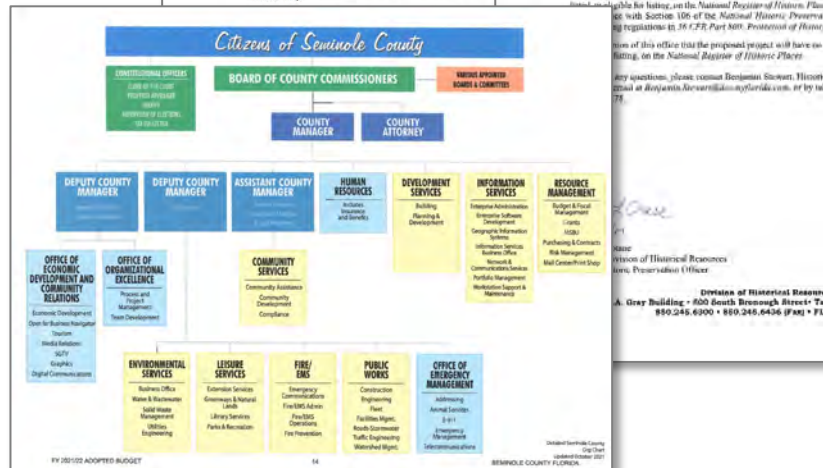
listed or eligible for listing, on the National Register of Historic Places
ce with Section 106 of the National Historic Preserva
g regulations in 36 CFR Part 800: Protection of Histor

nion of this office that the proposed project will have no
listing, on the National Register of Historic Places

any questions, please contact Benjamin Stewart, Historic
email at Benjamin.Stewart@dos.myflorida.com, or by te
75.

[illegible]

Chase
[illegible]
Division of Historical Resources
toric Preservation Officer

Division of Historical Resourc
A. Gray Building • 500 South Bronough Street• Ta
850.245.6300 • 850.245.6436 (Fax) • FL

Citizens of Seminole County

CONSTITUTIONAL OFFICERS
CLERK OF THE COURT
PROPERTY APPRAISER
SHERIFF
SUPERVISOR OF ELECTIONS
TAX COLLECTOR

BOARD OF COUNTY COMMISSIONERS

VARIOUS APPOINTED BOARDS & COMMITTEES

COUNTY MANAGER

COUNTY ATTORNEY

DEPUTY COUNTY MANAGER
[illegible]

DEPUTY COUNTY MANAGER

ASSISTANT COUNTY MANAGER
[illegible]

HUMAN RESOURCES
Activities
Insurance and Benefits

DEVELOPMENT SERVICES
Building
Planning & Development

INFORMATION SERVICES
Enterprise Administration
Enterprise Software Development
Geographic Information Systems
Information Services Business Office
Network & Communications Services
Workstation Support & Maintenance

RESOURCE MANAGEMENT
Budget & Fiscal Management
Grants
MSBU
Purchasing & Contracts
Risk Management
Mail Center/Print Shop

OFFICE OF ECONOMIC DEVELOPMENT AND COMMUNITY RELATIONS
Economic Development
Open for Business Navigator
Tourism
Media Relations
SGTV
Graphics
Digital Communications

OFFICE OF ORGANIZATIONAL EXCELLENCE
Process and Project Management
Team Development

COMMUNITY SERVICES
Community Assistance
Community Development
Compliance

ENVIRONMENTAL SERVICES
Business Office
Water & Wastewater
Solid Waste Management
Utilities Engineering

LEISURE SERVICES
Extension Services
Greenways & Natural Lands
Library Services
Parks & Recreation

FIRE/ EMS
Emergency Communications
Fire/EMS Admin
Fire/EMS Operations
Fire Prevention

PUBLIC WORKS
Construction
Engineering
Fleet
Facilities Mgmt.
Roads-Stormwater
Traffic Engineering
Watershed Mgmt.

OFFICE OF EMERGENCY MANAGEMENT
Addressing
Animal Services
E-911
Emergency Management
Telecommunications

Detailed Seminole County Org Chart
Updated October 2021

FY 2021/22 ADOPTED BUDGET
14
SEMINOLE COUNTY FLORIDA